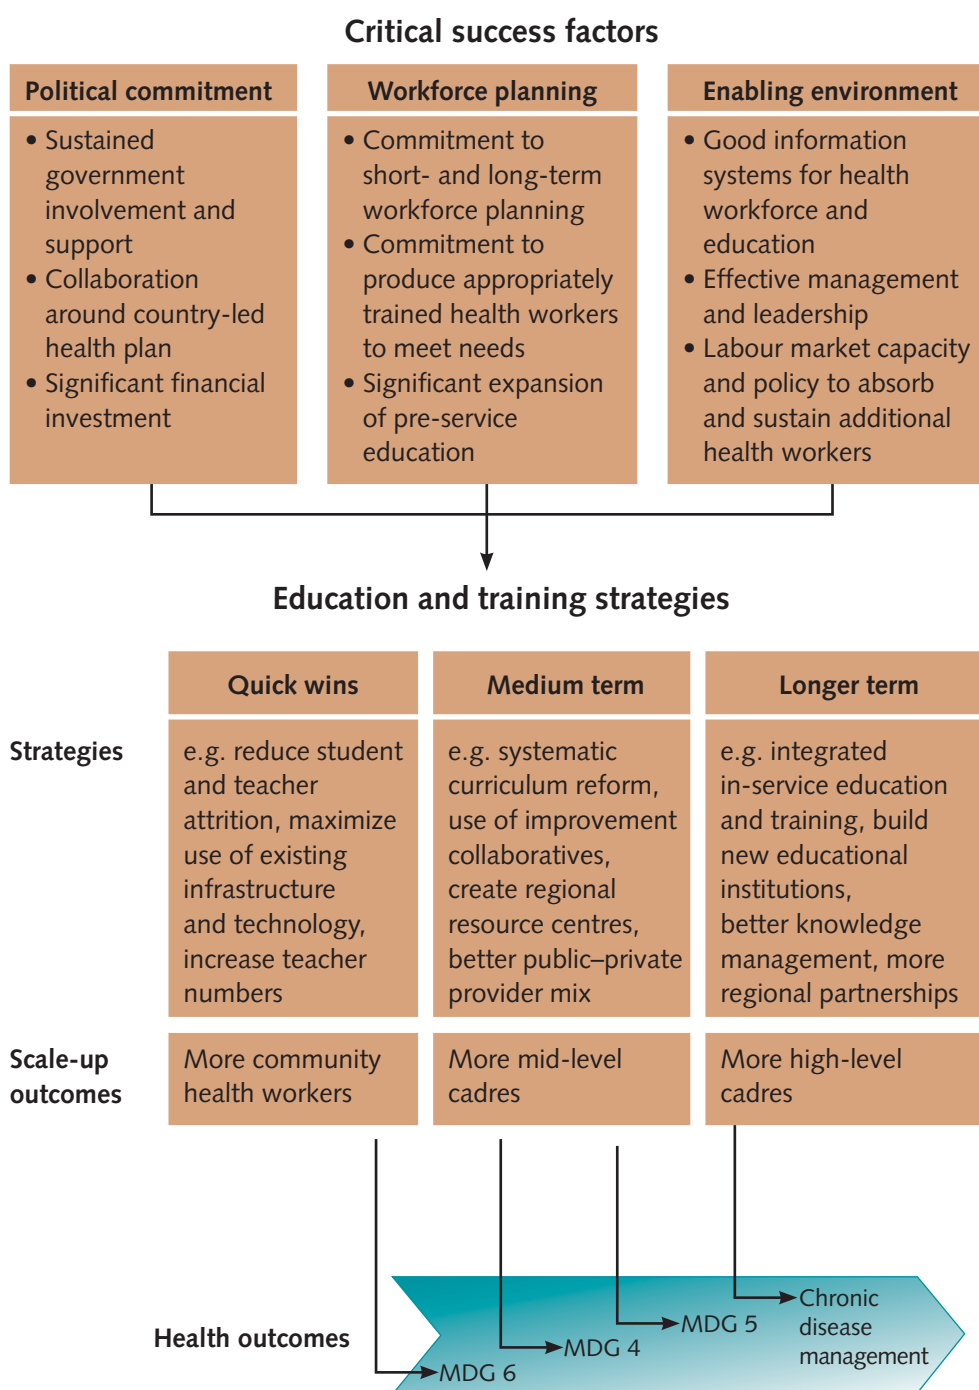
Critical success factors

Political commitment
- Sustained government involvement and support
- Collaboration around country-led health plan
- Significant financial investment

Workforce planning
- Commitment to short- and long-term workforce planning
- Commitment to produce appropriately trained health workers to meet needs
- Significant expansion of pre-service education

Enabling environment
- Good information systems for health workforce and education
- Effective management and leadership
- Labour market capacity and policy to absorb and sustain additional health workers

Education and training strategies

| | Quick wins | Medium term | Longer term |
|---|---|---|---|
| Strategies | e.g. reduce student and teacher attrition, maximize use of existing infrastructure and technology, increase teacher numbers | e.g. systematic curriculum reform, use of improvement collaboratives, create regional resource centres, better public–private provider mix | e.g. integrated in-service education and training, build new educational institutions, better knowledge management, more regional partnerships |
| Scale-up outcomes | More community health workers | More mid-level cadres | More high-level cadres |

Health outcomes

MDG 6

MDG 4

MDG 5

Chronic disease management